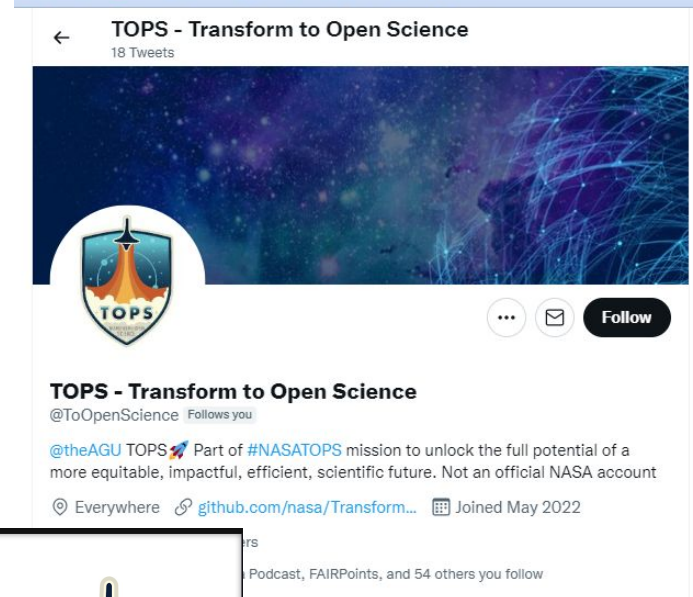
TOPS - Transform to Open Science
18 Tweets

TOPS

Follow

TOPS - Transform to Open Science
@ToOpenScience Follows you

@theAGU TOPS🚀 Part of #NASATOPS mission to unlock the full potential of a more equitable, impactful, efficient, scientific future. Not an official NASA account

Everywhere github.com/nasa/Transform... Joined May 2022

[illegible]rs

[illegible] Podcast, FAIRPoints, and 54 others you follow